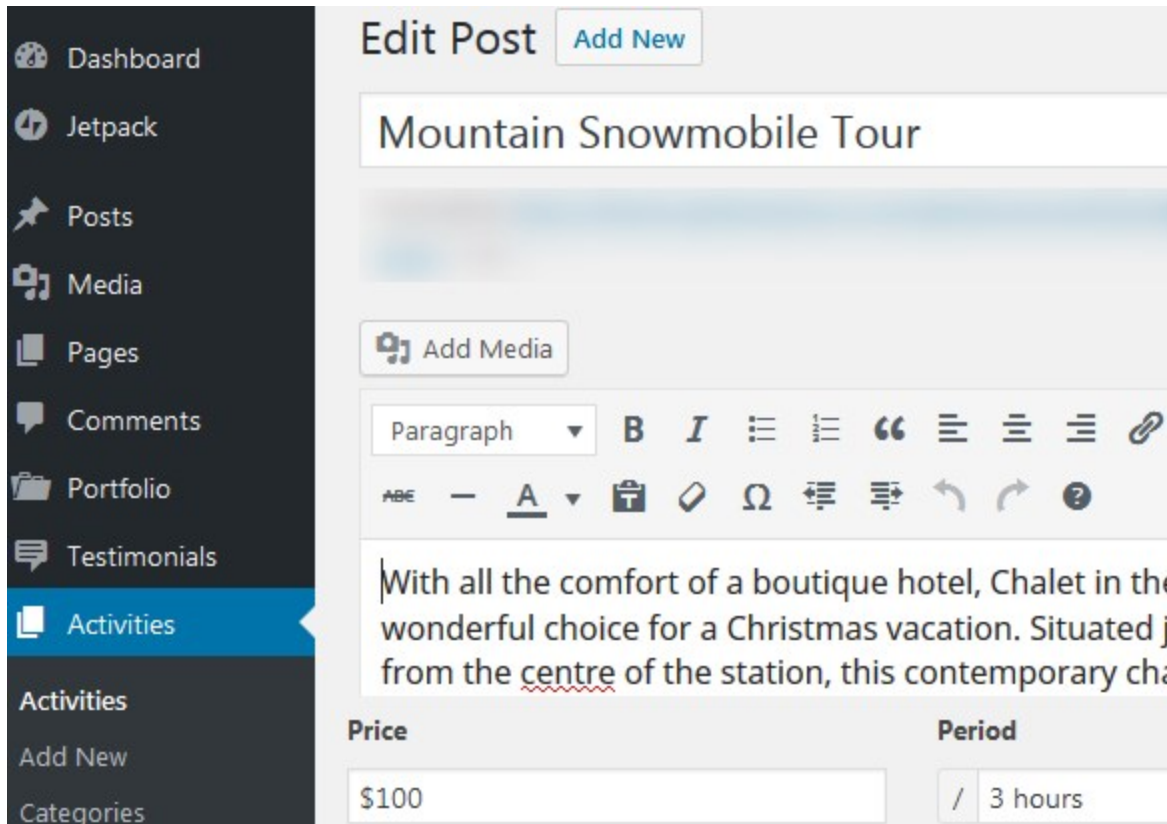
Dashboard
Jetpack
Posts
Media
Pages
Comments
Portfolio
Testimonials
Activities
Activities
Add New
Categories

Edit Post Add New

Mountain Snowmobile Tour

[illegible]

Add Media

Paragraph B I

ABC A Ω

With all the comfort of a boutique hotel, Chalet in the wonderful choice for a Christmas vacation. Situated j from the centre of the station, this contemporary cha

Price
$100

Period
/ 3 hours